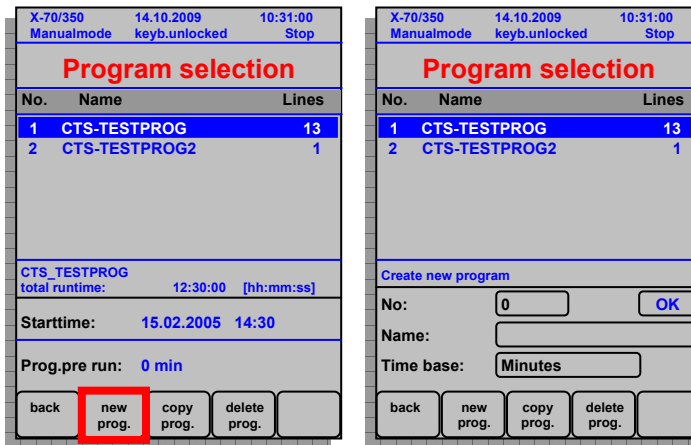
X-70/350 14.10.2009 10:31:00
Manualmode keyb.unlocked Stop

Program selection

| No. | Name | Lines |
|---|---|---|
| 1 | CTS-TESTPROG | 13 |
| 2 | CTS-TESTPROG2 | 1 |

CTS_TESTPROG
total runtime: 12:30:00 [hh:mm:ss]

Starttime: 15.02.2005 14:30

Prog.pre run: 0 min

back
new prog.
copy prog.
delete prog.

X-70/350 14.10.2009 10:31:00
Manualmode keyb.unlocked Stop

Program selection

| No. | Name | Lines |
|---|---|---|
| 1 | CTS-TESTPROG | 13 |
| 2 | CTS-TESTPROG2 | 1 |

Create new program

No: 0 OK

Name:

Time base: Minutes

back
new prog.
copy prog.
delete prog.